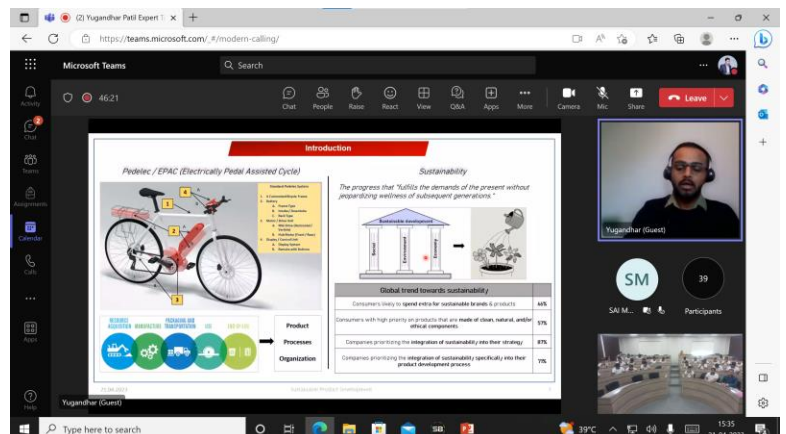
(2) Yugandhar Patil Expert T ×

https://teams.microsoft.com/_#/modern-calling/

Microsoft Teams

Search

Activity

2

Chat

Teams

Assignments

Calendar

Calls

...

Apps

Help

46:21

Chat

People

Raise

React

View

Q&A

Apps

More

Camera

Mic

Share

Leave

Introduction

Pedelec / EPAC (Electrically Pedal Assisted Cycle)

Sustainability

The progress that "fulfills the demands of the present without jeopardizing wellness of subsequent generations."

Sustainable development

Social

Environment

Economy

Global trend towards sustainability

| | |
|---|---|
| Consumers likely to spend extra for sustainable brands & products | 66% |
| Consumers with high priority on products that are made of clean, natural, and/or ethical components | 57% |
| Companies prioritizing the integration of sustainability into their strategy | 87% |
| Companies prioritizing the integration of sustainability specifically into their product development process | 71% |

Product

Processes

Organization

21.04.2023

Sustainable Product Development

Yugandhar (Guest)

Yugandhar (Guest)

SM

SAI M...

39

Participants

Type here to search

39°C

15:35